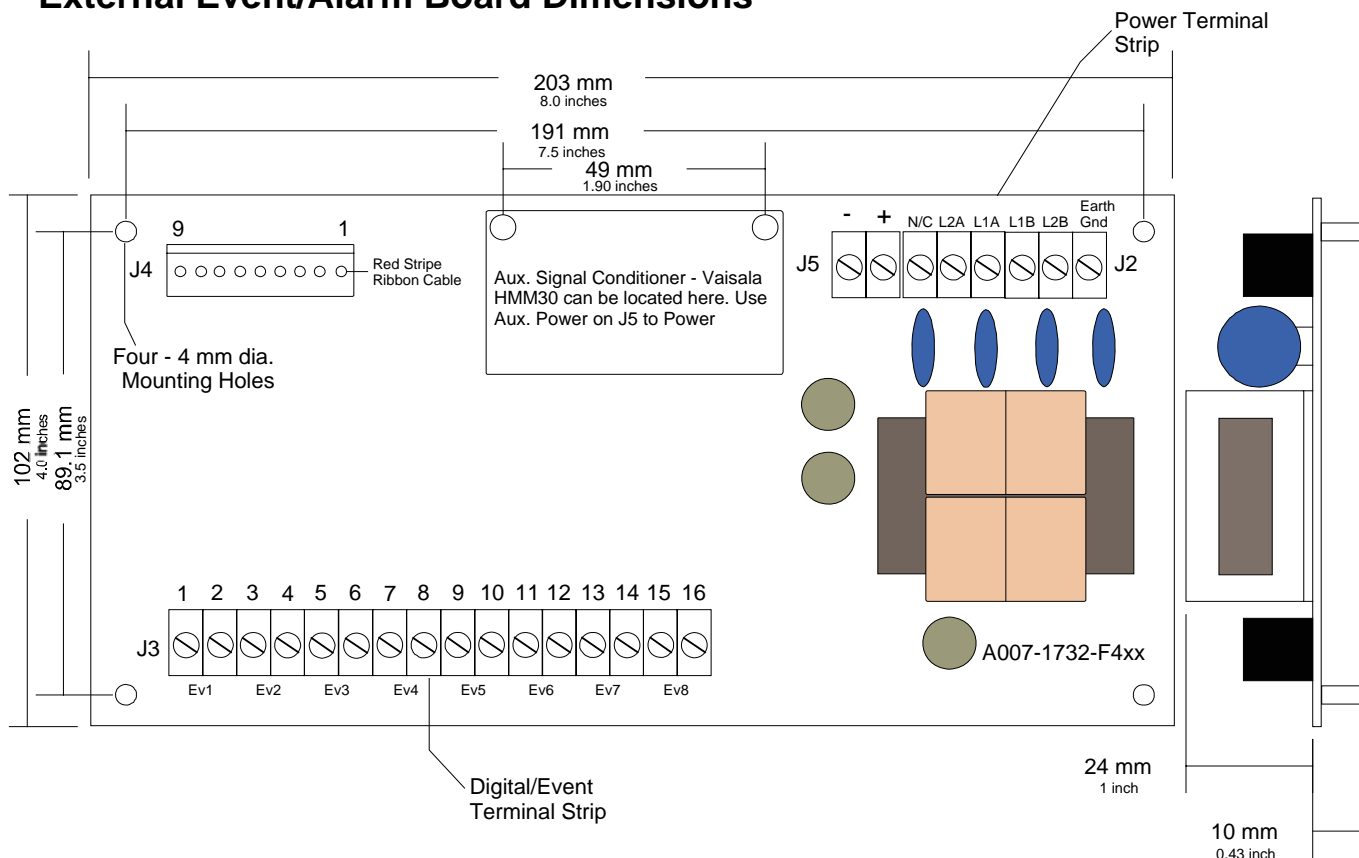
External Event/Alarm Board Dimensions

Power Terminal Strip

203 mm
8.0 inches

191 mm
7.5 inches

49 mm
1.90 inches

9 1
J4
Red Stripe Ribbon Cable

Four - 4 mm dia. Mounting Holes

Aux. Signal Conditioner - Vaisala HMM30 can be located here. Use Aux. Power on J5 to Power

- + N/C L2A L1A L1B L2B Earth Gnd
J5 J2

102 mm
4.0 inches
89.1 mm
3.5 inches

1 2 3 4 5 6 7 8 9 10 11 12 13 14 15 16
J3
Ev1 Ev2 Ev3 Ev4 Ev5 Ev6 Ev7 Ev8

A007-1732-F4xx

Digital/Event Terminal Strip

24 mm
1 inch

10 mm
0.43 inch